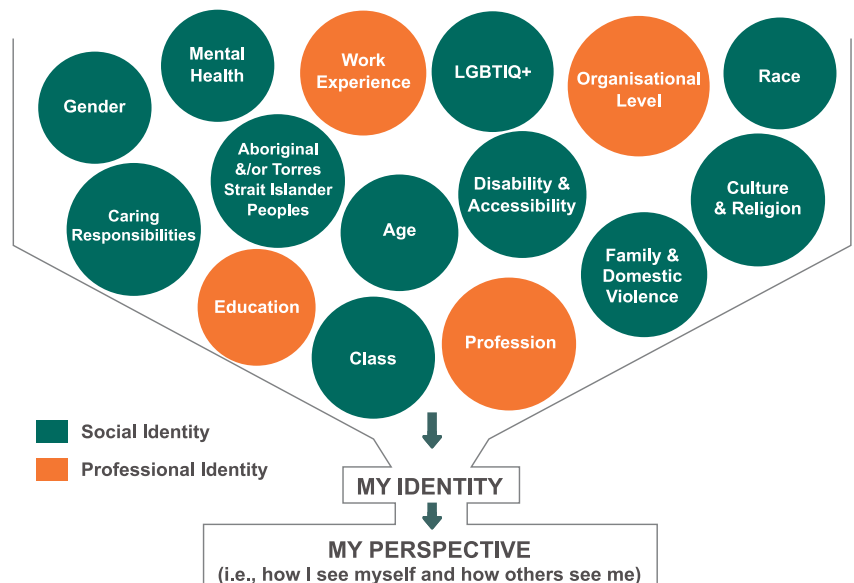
Gender

Mental Health

Work Experience

LGBTIQ+

Organisational Level

Race

Caring Responsibilities

Aboriginal &/or Torres Strait Islander Peoples

Age

Disability & Accessibility

Culture & Religion

Family & Domestic Violence

Education

Class

Profession

Social Identity

Professional Identity

MY IDENTITY

MY PERSPECTIVE
(i.e., how I see myself and how others see me)